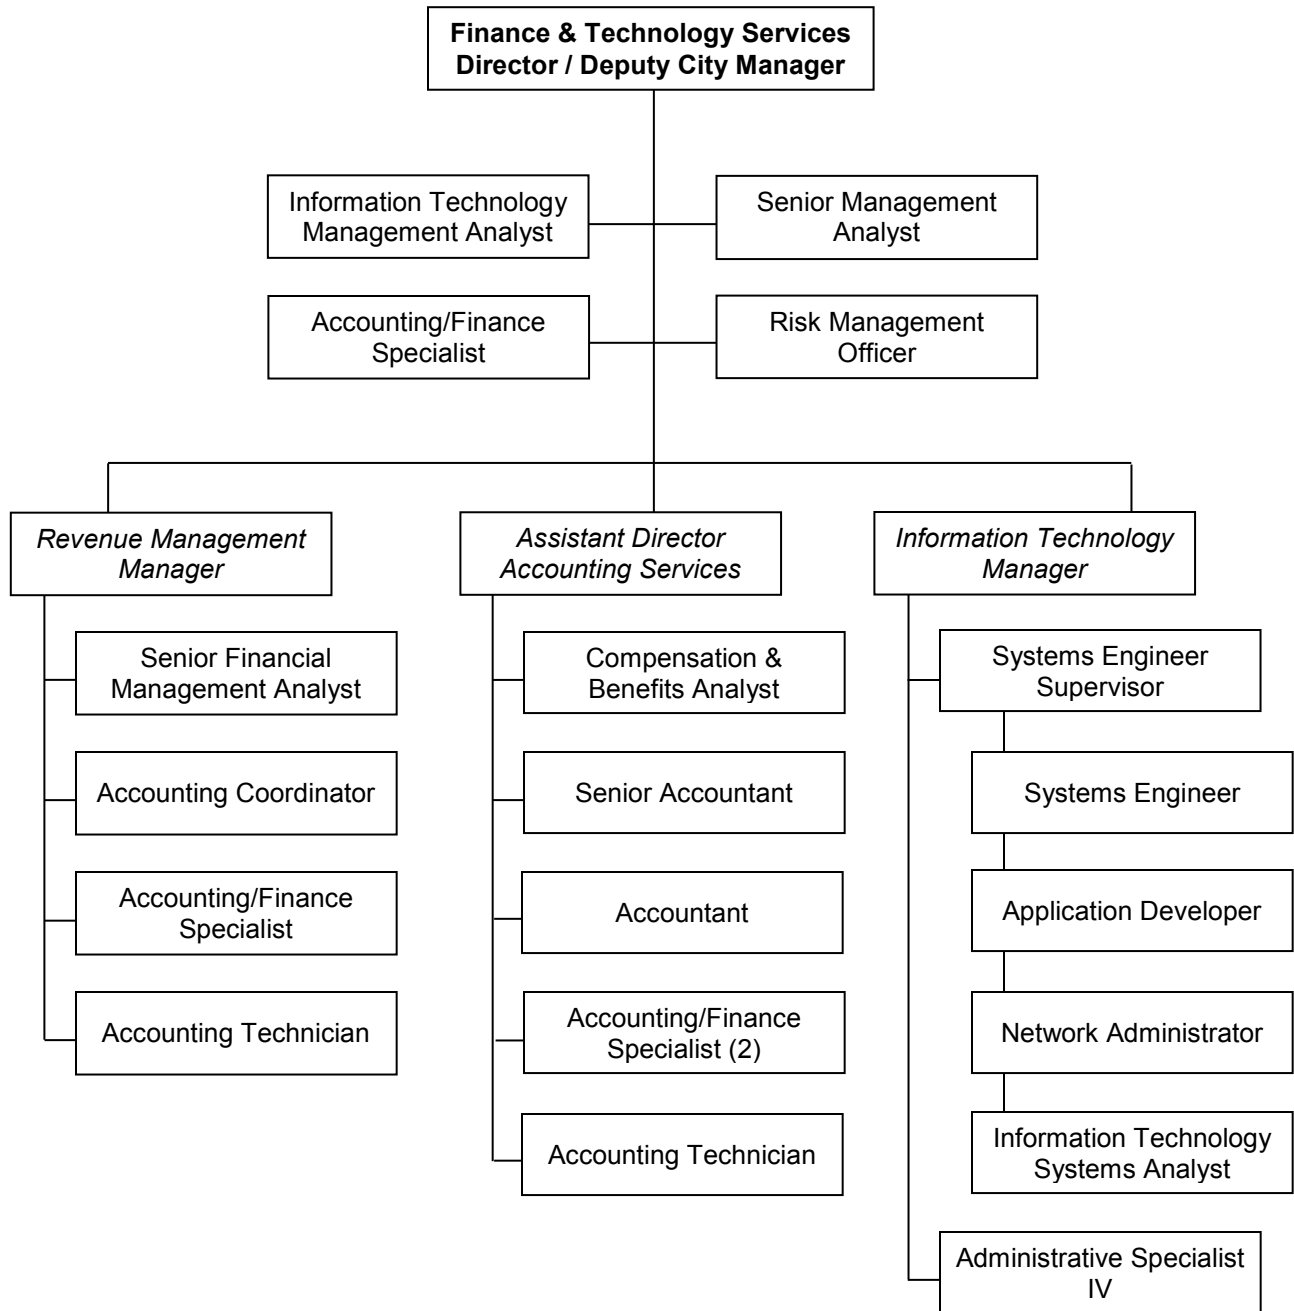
**Finance & Technology Services Director / Deputy City Manager**

Information Technology Management Analyst

Senior Management Analyst

Accounting/Finance Specialist

Risk Management Officer

*Revenue Management Manager*

Senior Financial Management Analyst

Accounting Coordinator

Accounting/Finance Specialist

Accounting Technician

*Assistant Director Accounting Services*

Compensation & Benefits Analyst

Senior Accountant

Accountant

Accounting/Finance Specialist (2)

Accounting Technician

*Information Technology Manager*

Systems Engineer Supervisor

Systems Engineer

Application Developer

Network Administrator

Information Technology Systems Analyst

Administrative Specialist IV